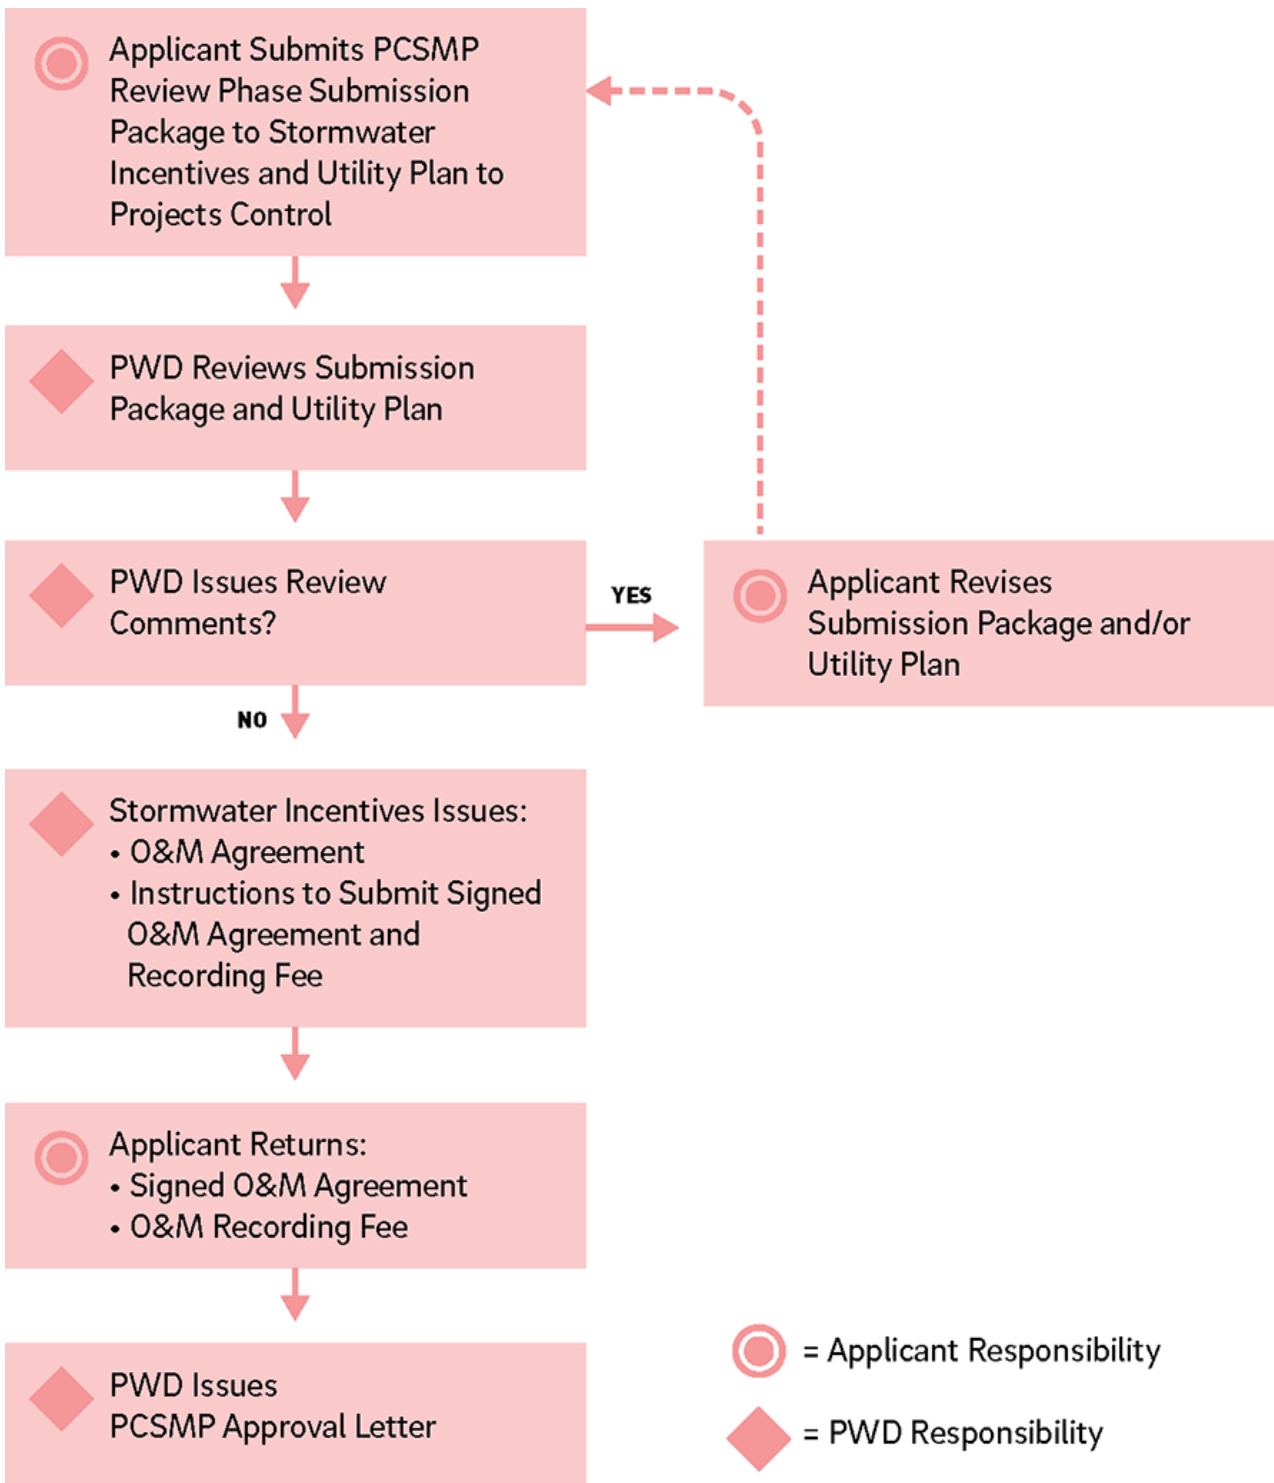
Applicant Submits PCSMP Review Phase Submission Package to Stormwater Incentives and Utility Plan to Projects Control

PWD Reviews Submission Package and Utility Plan

PWD Issues Review Comments?

YES

Applicant Revises Submission Package and/or Utility Plan

NO

Stormwater Incentives Issues:
• O&M Agreement
• Instructions to Submit Signed O&M Agreement and Recording Fee

Applicant Returns:
• Signed O&M Agreement
• O&M Recording Fee

PWD Issues PCSMP Approval Letter

= Applicant Responsibility

= PWD Responsibility